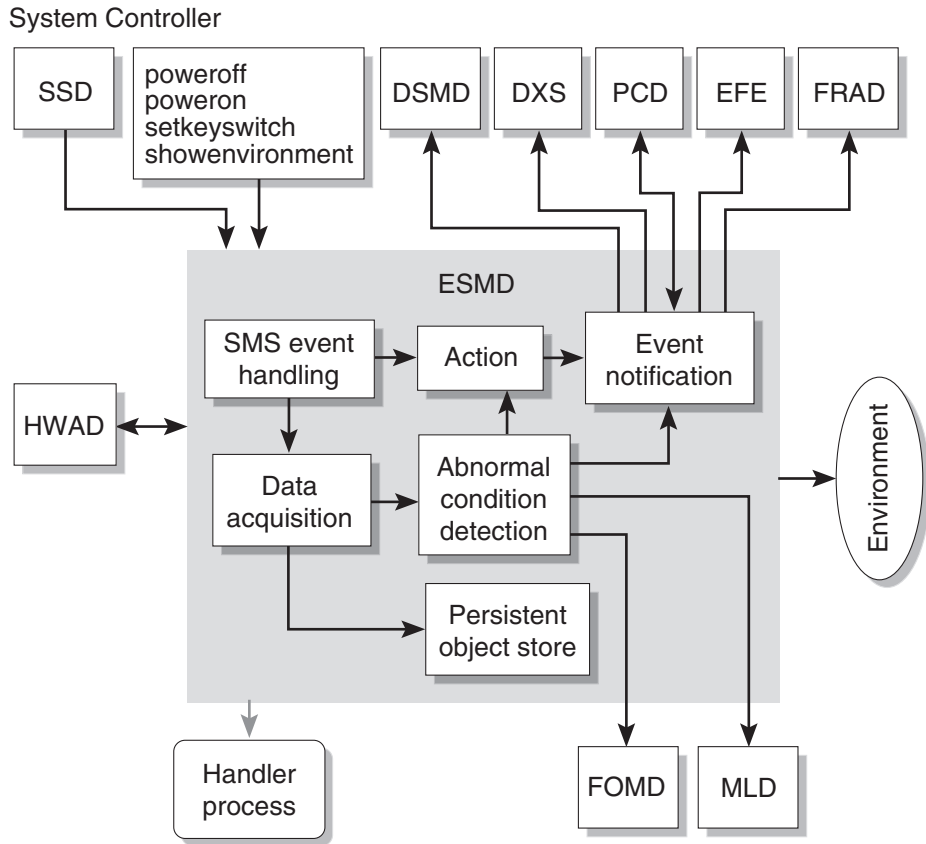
System Controller

SSD

poweroff
poweron
setkeyswitch
showenvironment

DSMD

DXS

PCD

EFE

FRAD

ESMD

SMS event handling

Action

Event notification

HWAD

Data acquisition

Abnormal condition detection

Environment

Persistent object store

Handler process

FOMD

MLD